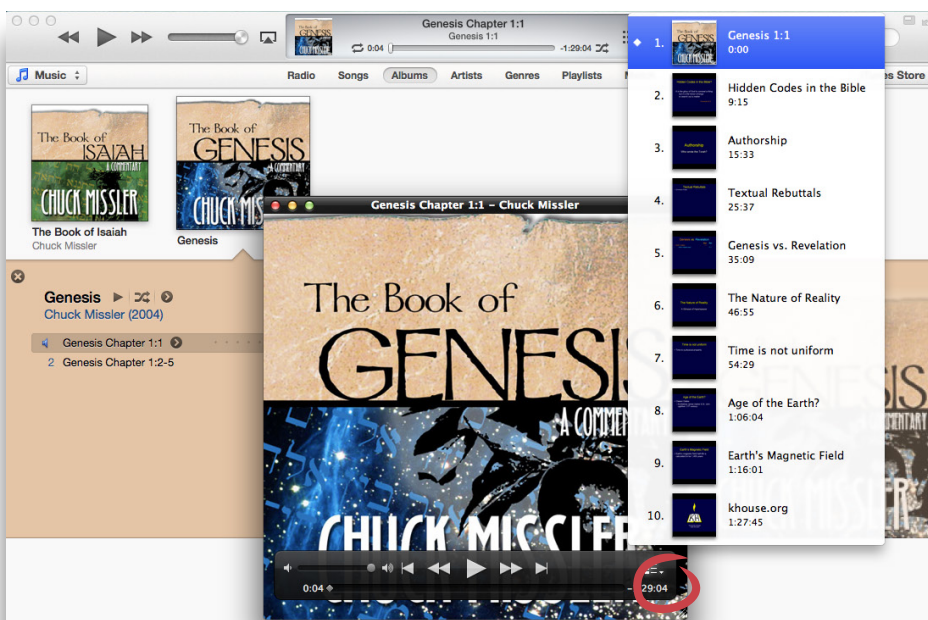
Genesis Chapter 1:1
Genesis 1:1
0:04
-1:29:04

Music

Radio Songs Albums Artists Genres Playlists es Store

The Book of ISAIAH A COMMENTARY CHUCK MISSLER
The Book of Isaiah
Chuck Missler

The Book of GENESIS A COMMENTARY CHUCK MISSLER
Genesis

Genesis
Chuck Missler (2004)
Genesis Chapter 1:1
2 Genesis Chapter 1:2-5

Genesis Chapter 1:1 – Chuck Missler

The Book of GENESIS A COMMENTARY CHUCK MISSLER

0:04
-29:04

1. Genesis 1:1
0:00
2. Hidden Codes in the Bible
9:15
3. Authorship
15:33
4. Textual Rebuttals
25:37
5. Genesis vs. Revelation
35:09
6. The Nature of Reality
46:55
7. Time is not uniform
54:29
8. Age of the Earth?
1:06:04
9. Earth's Magnetic Field
1:16:01
10. khouse.org
1:27:45